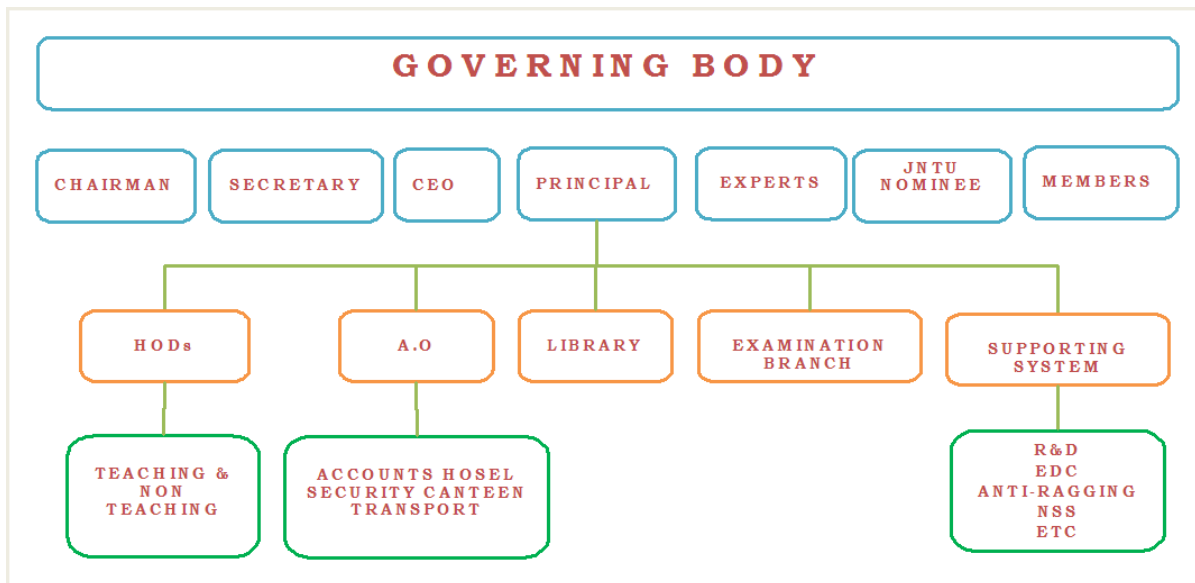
GOVERNING BODY

CHAIRMAN

SECRETARY

CEO

PRINCIPAL

EXPERTS

JNTU NOMINEE

MEMBERS

HODs

A.O

LIBRARY

EXAMINATION BRANCH

SUPPORTING SYSTEM

TEACHING & NON TEACHING

ACCOUNTS HOSEL SECURITY CANTEEN TRANSPORT

R&D
EDC
ANTI-RAGGING
NSS
ETC